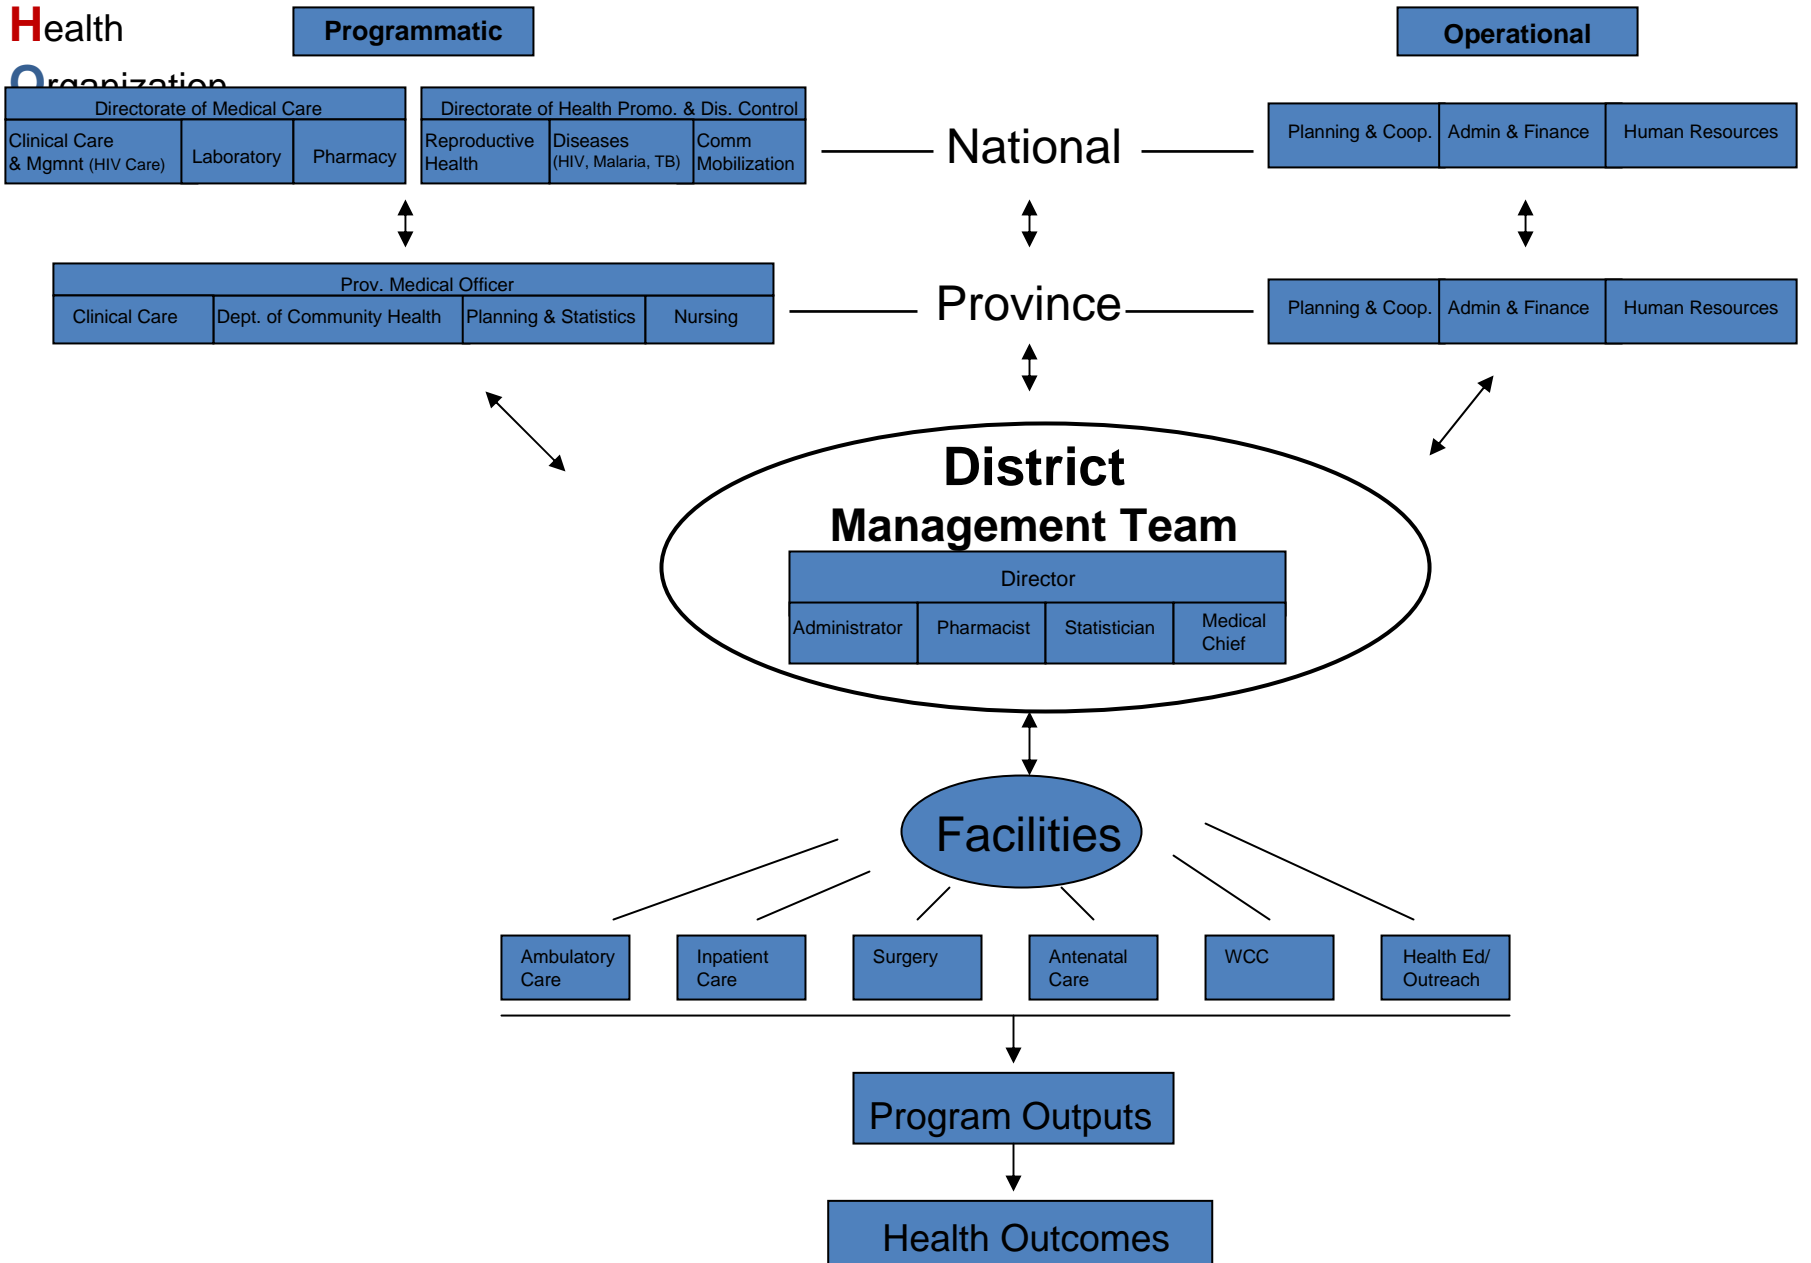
Health Organization

Programmatic

Operational

Directorate of Medical Care

| Clinical Care & Mgmnt (HIV Care) | Laboratory | Pharmacy |
|---|---|---|

Directorate of Health Promo. & Dis. Control

| Reproductive Health | Diseases (HIV, Malaria, TB) | Comm Mobilization |
|---|---|---|

National

| Planning & Coop. | Admin & Finance | Human Resources |
|---|---|---|

Prov. Medical Officer

| Clinical Care | Dept. of Community Health | Planning & Statistics | Nursing |
|---|---|---|---|

Province

| Planning & Coop. | Admin & Finance | Human Resources |
|---|---|---|

District Management Team

Director

| Administrator | Pharmacist | Statistician | Medical Chief |
|---|---|---|---|

Facilities

Ambulatory Care

Inpatient Care

Surgery

Antenatal Care

WCC

Health Ed/ Outreach

Program Outputs

Health Outcomes